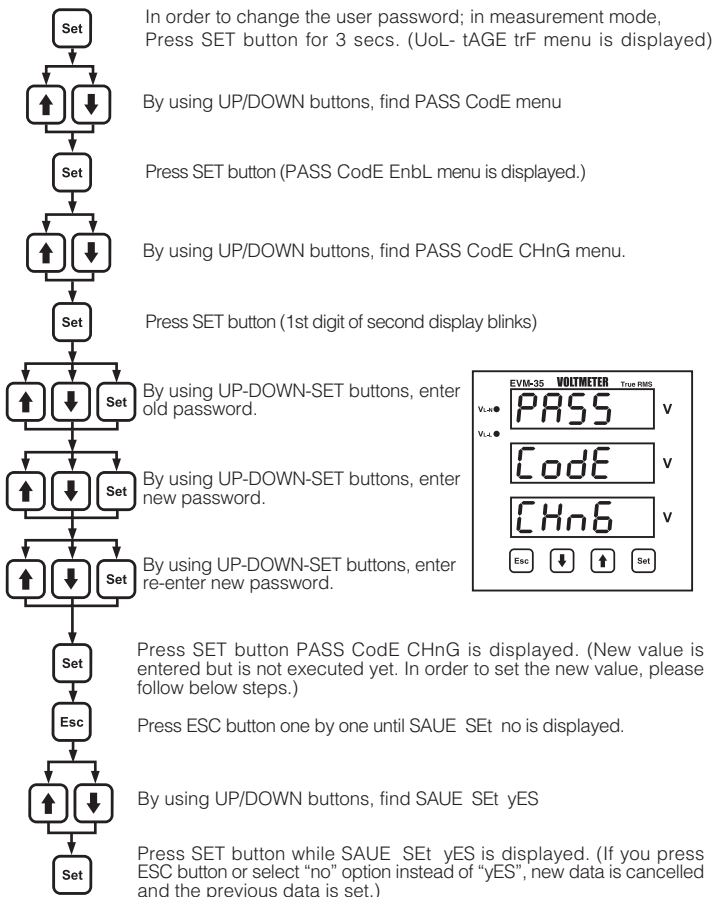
Set

In order to change the user password; in measurement mode, Press SET button for 3 secs. (UoL- tAGE trF menu is displayed)

By using UP/DOWN buttons, find PASS CodE menu

Set

Press SET button (PASS CodE EnbL menu is displayed.)

By using UP/DOWN buttons, find PASS CodE CHnG menu.

Set

Press SET button (1st digit of second display blinks)

Set

By using UP-DOWN-SET buttons, enter old password.

Set

By using UP-DOWN-SET buttons, enter new password.

Set

By using UP-DOWN-SET buttons, enter re-enter new password.

EVM-35 VOLTMETER True RMS

VL-N

VL-L

PASS V

CodE V

CHnG V

Esc Set

Set

Press SET button PASS CodE CHnG is displayed. (New value is entered but is not executed yet. In order to set the new value, please follow below steps.)

Esc

Press ESC button one by one until SAUE SEt no is displayed.

By using UP/DOWN buttons, find SAUE SEt yES

Set

Press SET button while SAUE SEt yES is displayed. (If you press ESC button or select "no" option instead of "yES", new data is cancelled and the previous data is set.)